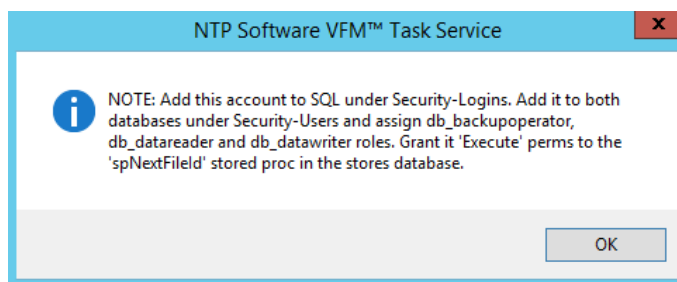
NTP Software VFM™ Task Service

NOTE: Add this account to SQL under Security-Logins. Add it to both databases under Security-Users and assign db_backupoperator, db_datareader and db_datawriter roles. Grant it 'Execute' perms to the 'spNextFileId' stored proc in the stores database.

OK